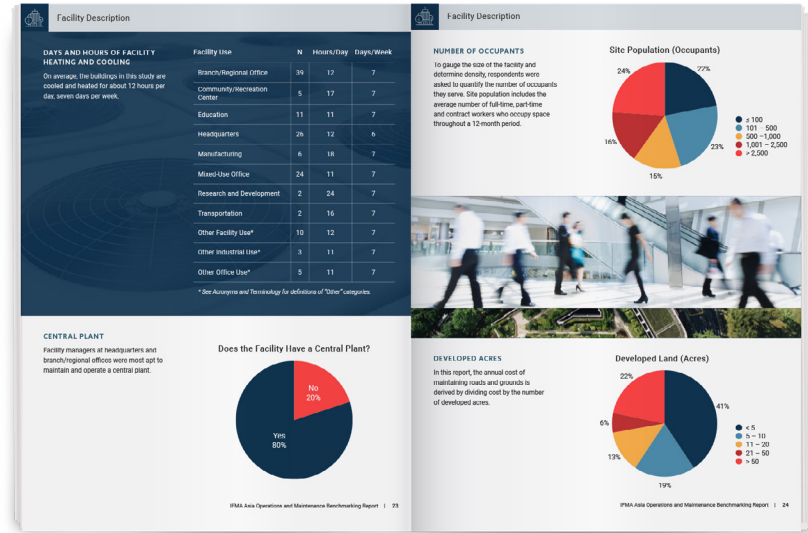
Facility Description

DAYS AND HOURS OF FACILITY HEATING AND COOLING

On average, the buildings in this study are cooled and heated for about 12 hours per day, seven days per week.

| Facility Use | N | Hours/Day | Days/Week |
|---|---|---|---|
| Branch/Regional Office | 39 | 12 | 7 |
| Community/Recreation Center | 5 | 17 | 7 |
| Education | 11 | 11 | 7 |
| Headquarters | 26 | 12 | 6 |
| Manufacturing | 6 | 18 | 7 |
| Mixed-Use Office | 24 | 11 | 7 |
| Research and Development | 2 | 24 | 7 |
| Transportation | 2 | 16 | 7 |
| Other Facility Use* | 10 | 12 | 7 |
| Other Industrial Use* | 3 | 11 | 7 |
| Other Office Use* | 5 | 11 | 7 |

* See Acronyms and Terminology for definitions of "Other" categories.

CENTRAL PLANT

Facility managers at headquarters and branch/regional offices were most apt to maintain and operate a central plant.

Does the Facility Have a Central Plant?

No 20%

Yes 80%

IFMA Asia Operations and Maintenance Benchmarking Report | 23

Facility Description

NUMBER OF OCCUPANTS

To gauge the size of the facility and determine density, respondents were asked to quantify the number of occupants they serve. Site population includes the average number of full-time, part-time and contract workers who occupy space throughout a 12-month period.

Site Population (Occupants)

24%
27%
23%
15%
16%

≤ 100
101 – 500
500 –1,000
1,001 – 2,500
> 2,500

DEVELOPED ACRES

In this report, the annual cost of maintaining roads and grounds is derived by dividing cost by the number of developed acres.

Developed Land (Acres)

22%
41%
6%
13%
19%

< 5
5 – 10
11 – 20
21 – 50
> 50

IFMA Asia Operations and Maintenance Benchmarking Report | 24